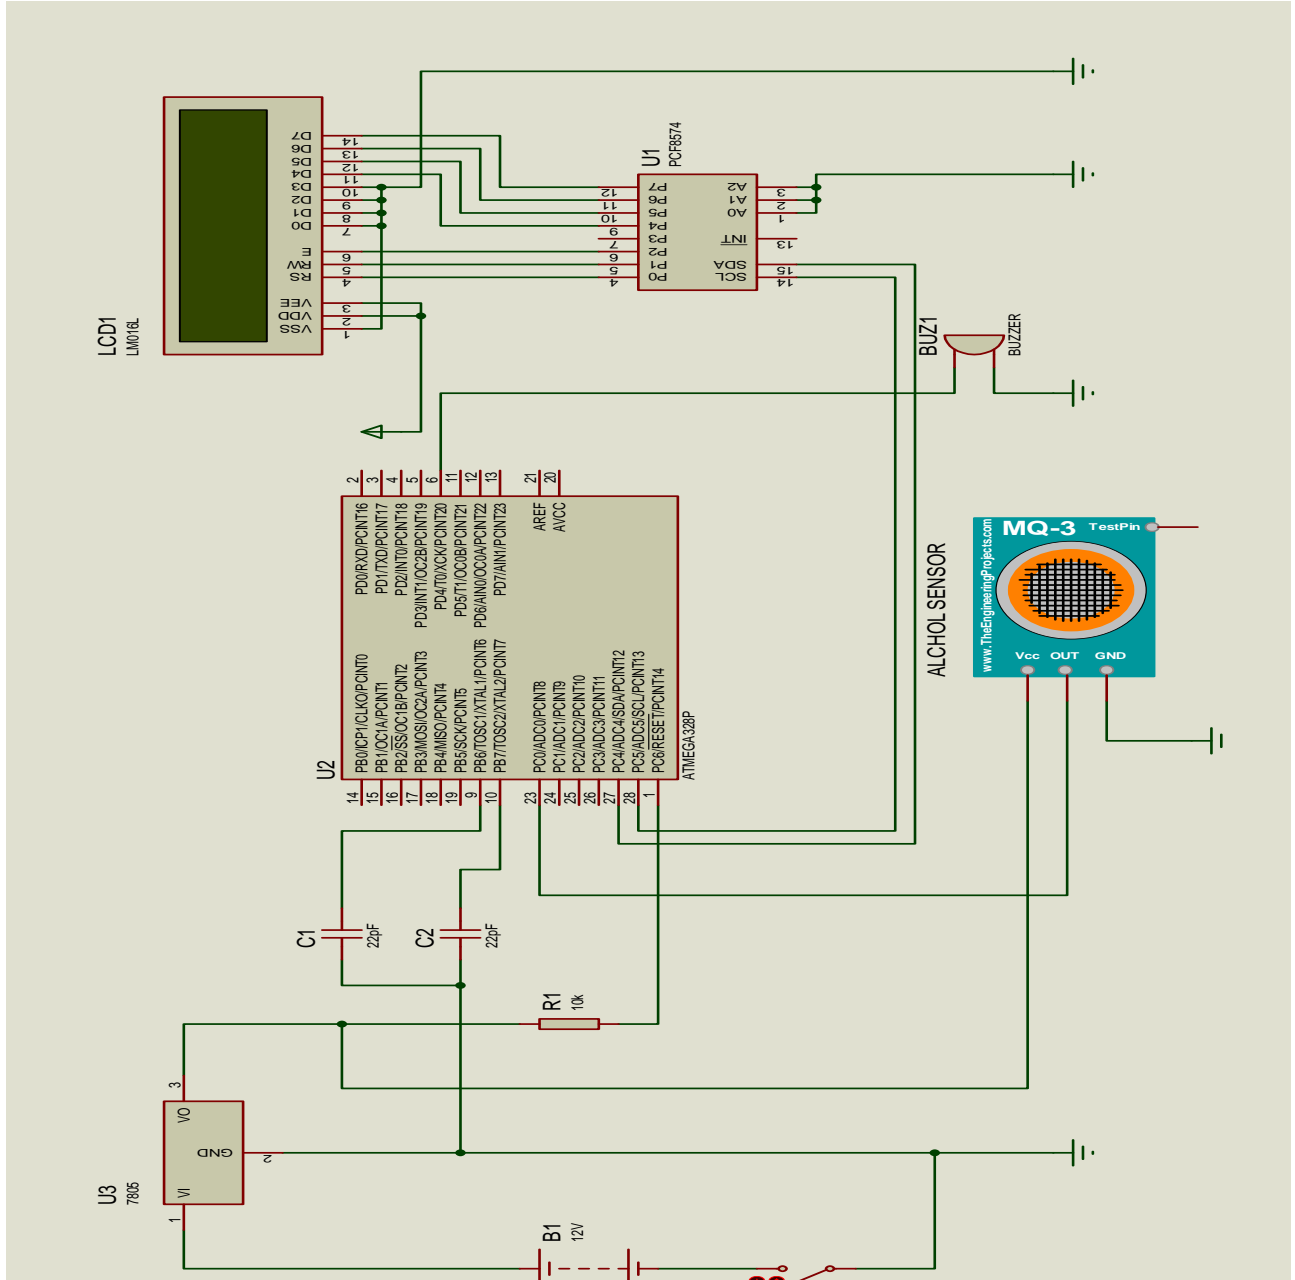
LCD1
LM016L

VSS
VDD
VEE
RS
RW
E
D0
D1
D2
D3
D4
D5
D6
D7

1
2
3
4
5
6
7
8
9
10
11
12
13
14

U1
PCF8574

P0
P1
P2
P3
P4
P5
P6
P7
A0
A1
A2
SCL
SDA
INT

4
5
6
7
9
10
11
12
1
2
3
14
15
13

BUZ1
BUZZER

2
3
4
5
6
11
12
13
21
20

PD0/RXD/PCINT16
PD1/TXD/PCINT17
PD2/INT0/PCINT18
PD3/INT1/OC2B/PCINT19
PD4/T0/XCK/PCINT20
PD5/T1/OC0B/PCINT21
PD6/AIN0/OC0A/PCINT22
PD7/AIN1/PCINT23
AREF
AVCC

PB0/ICP1/CLKO/PCINT0
PB1/OC1A/PCINT1
PB2/SS/OC1B/PCINT2
PB3/MOSI/OC2A/PCINT3
PB4/MISO/PCINT4
PB5/SCK/PCINT5
PB6/TOSC1/XTAL1/PCINT6
PB7/TOSC2/XTAL2/PCINT7
PC0/ADC0/PCINT8
PC1/ADC1/PCINT9
PC2/ADC2/PCINT10
PC3/ADC3/PCINT11
PC4/ADC4/SDA/PCINT12
PC5/ADC5/SCL/PCINT13
PC6/RESET/PCINT14

U2
ATMEGA328P

14
15
16
17
18
19
9
10
23
24
25
26
27
28
1

MQ-3
TestPin
www.TheEngineeringProjects.com
Vcc
OUT
GND

ALCHOL SENSOR

C1
22pF
C2
22pF

R1
10k

U3
7805
VI
VO
GND
1
2
3

B1
12V